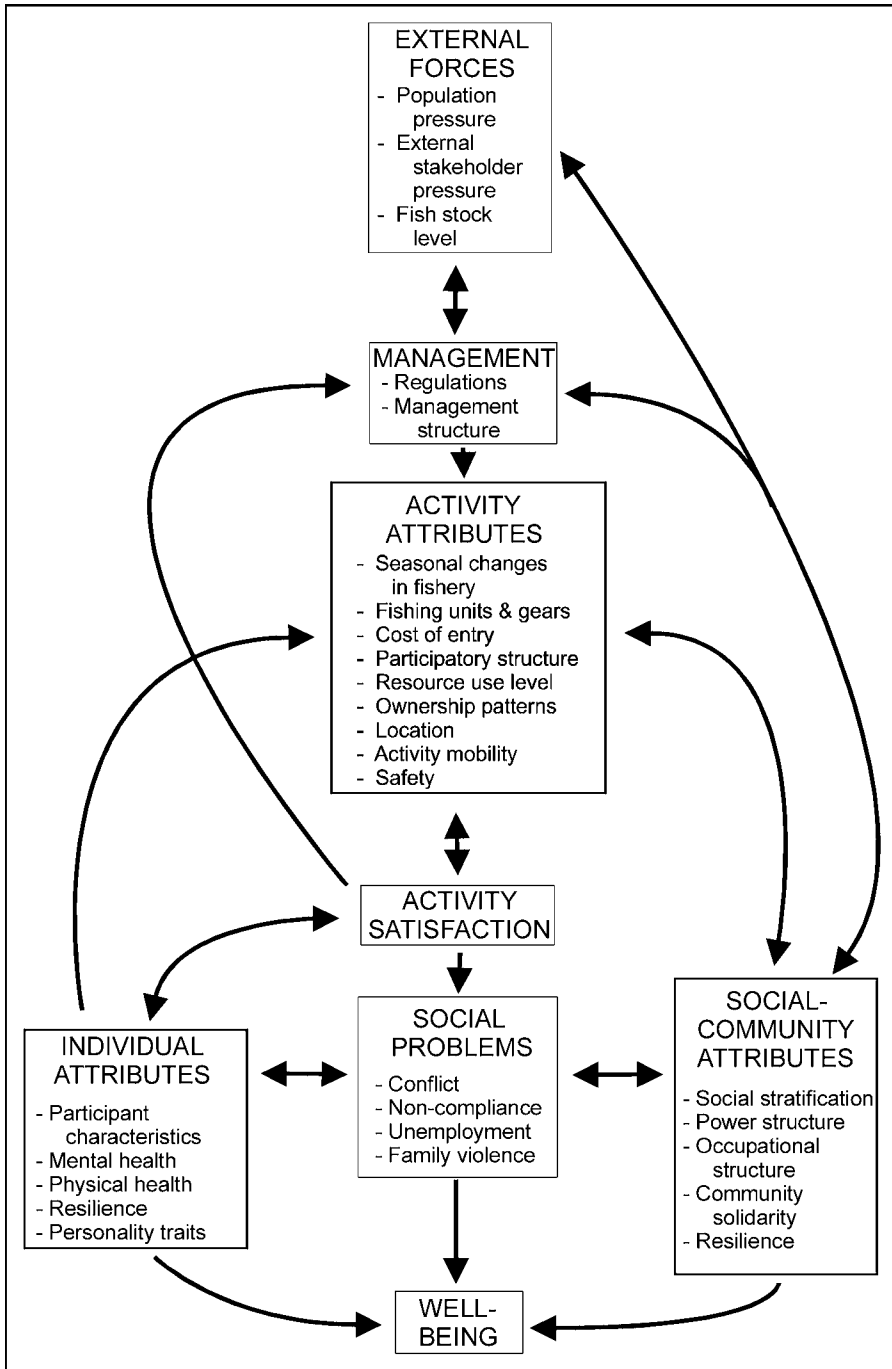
EXTERNAL FORCES
- Population pressure
- External stakeholder pressure
- Fish stock level

MANAGEMENT
- Regulations
- Management structure

ACTIVITY ATTRIBUTES
- Seasonal changes in fishery
- Fishing units & gears
- Cost of entry
- Participatory structure
- Resource use level
- Ownership patterns
- Location
- Activity mobility
- Safety

ACTIVITY SATISFACTION

INDIVIDUAL ATTRIBUTES
- Participant characteristics
- Mental health
- Physical health
- Resilience
- Personality traits

SOCIAL PROBLEMS
- Conflict
- Non-compliance
- Unemployment
- Family violence

SOCIAL-COMMUNITY ATTRIBUTES
- Social stratification
- Power structure
- Occupational structure
- Community solidarity
- Resilience

WELL-BEING